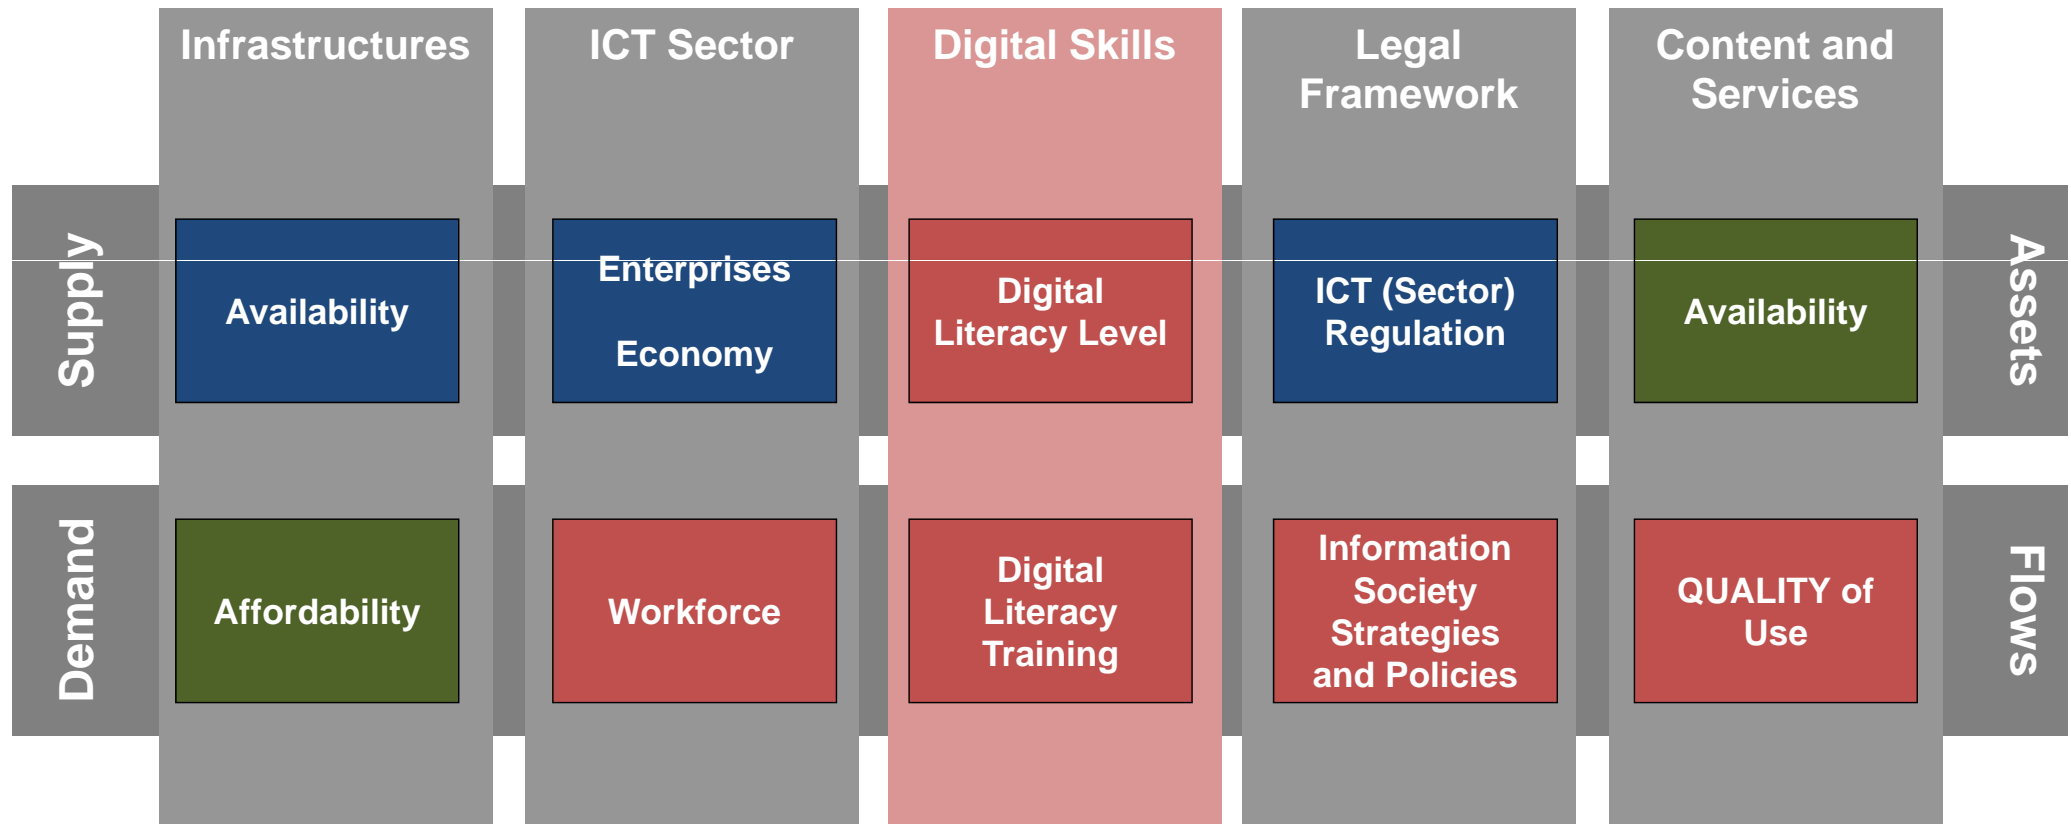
Infrastructures

ICT Sector

Digital Skills

Legal Framework

Content and Services

Supply

Availability

Enterprises

Economy

Digital Literacy Level

ICT (Sector) Regulation

Availability

Assets

Demand

Affordability

Workforce

Digital Literacy Training

Information Society Strategies and Policies

QUALITY of Use

Flows